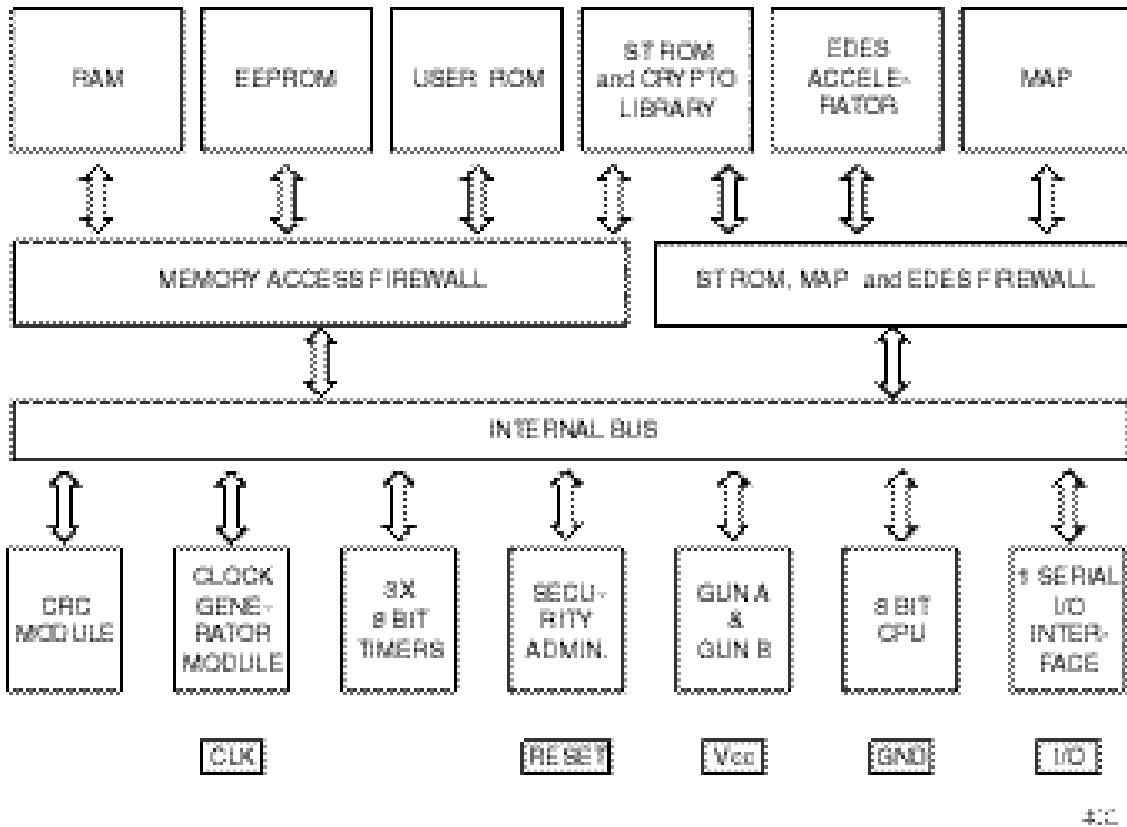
RAM

EEPROM

USER ROM

ST ROM and CRYPTO LIBRARY

EDES ACCELERATOR

MAP

MEMORY ACCESS FIREWALL

ST ROM, MAP and EDES FIREWALL

INTERNAL BUS

CRC MODULE

CLOCK GENERATOR MODULE

3X 8 BIT TIMERS

SECURITY ADMIN.

GUN A & GUN B

8 BIT CPU

1 SERIAL I/O INTERFACE

CLK

RESET

Vcc

GND

I/O

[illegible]